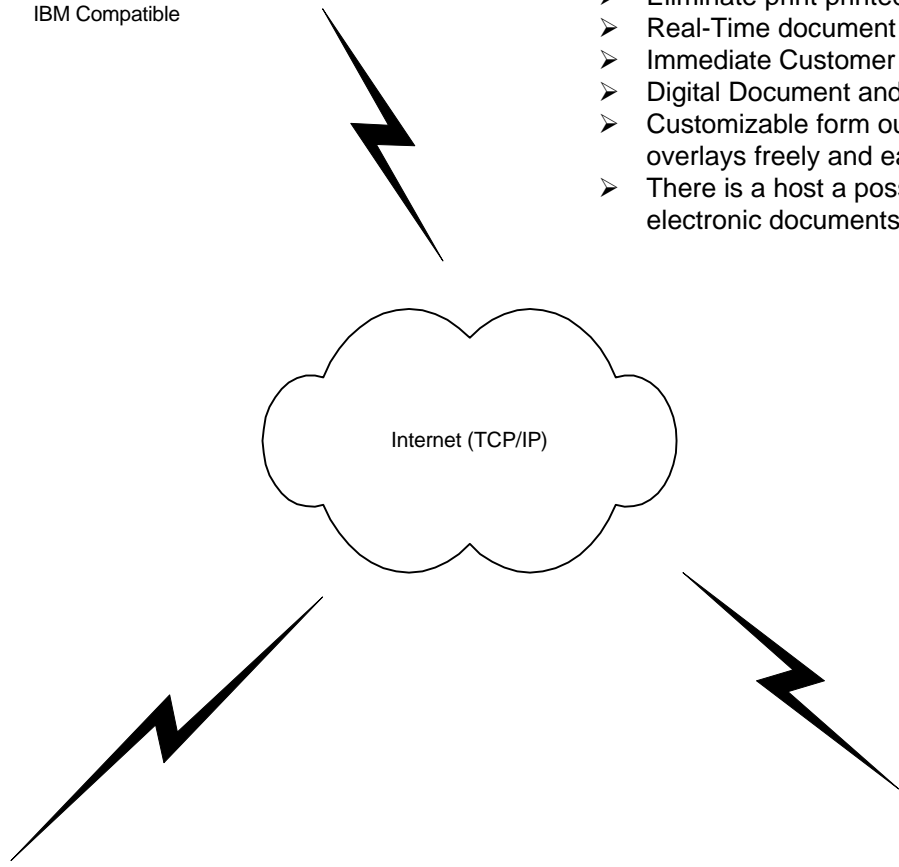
IBM Compatible

➢ Eliminate print printe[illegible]
➢ Real-Time document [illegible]
➢ Immediate Customer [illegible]
➢ Digital Document and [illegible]
➢ Customizable form ou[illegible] overlays freely and ea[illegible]
➢ There is a host a poss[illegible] electronic documents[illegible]

Internet (TCP/IP)